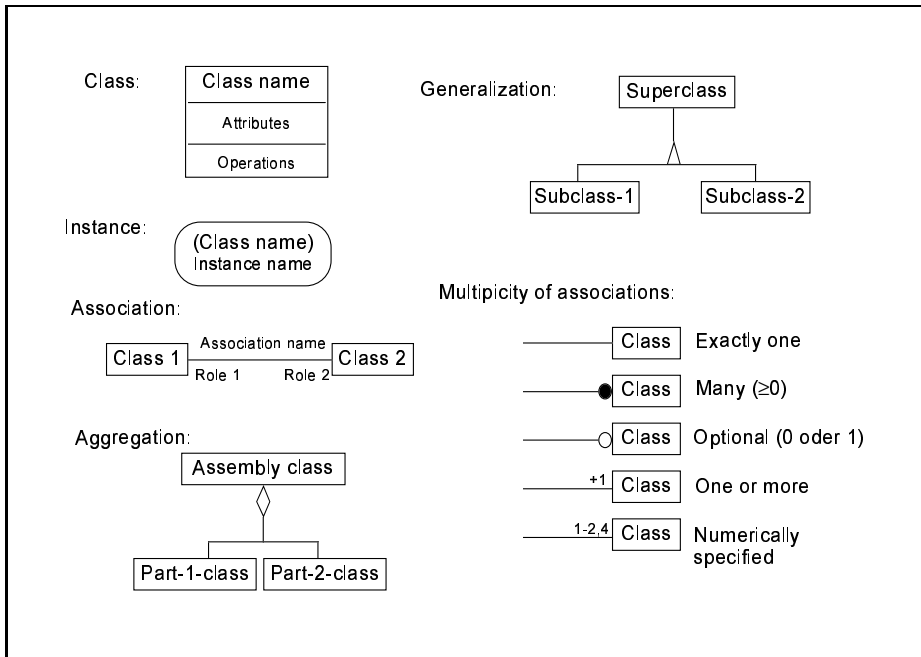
Class:

Class name

Attributes

Operations

Generalization:

Superclass

Subclass-1

Subclass-2

Instance:

(Class name)
Instance name

Association:

Class 1

Association name

Class 2

Role 1

Role 2

Aggregation:

Assembly class

Part-1-class

Part-2-class

Multipicity of associations:

Class Exactly one

Class Many ($\geq$0)

Class Optional (0 oder 1)

+1 Class One or more

1-2,4 Class Numerically specified